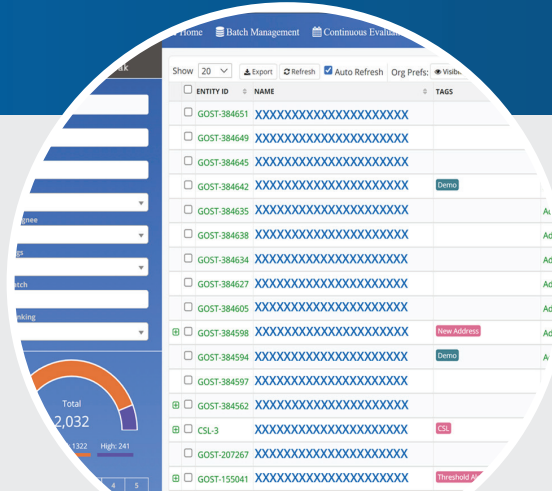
Home Batch Management Continuous Evalua

Show 20 Export Refresh Auto Refresh Org Prefs: Visib

| ENTITY ID | NAME | TAGS |
|---|---|---|
| GOST-384651 | XXXXXXXXXXXXXXXXXXXXX | |
| GOST-384649 | XXXXXXXXXXXXXXXXXXXXX | |
| GOST-384645 | XXXXXXXXXXXXXXXXXXXXX | |
| GOST-384642 | XXXXXXXXXXXXXXXXXXXXX | Demo |
| GOST-384635 | XXXXXXXXXXXXXXXXXXXXX | |
| GOST-384638 | XXXXXXXXXXXXXXXXXXXXX | |
| GOST-384634 | XXXXXXXXXXXXXXXXXXXXX | |
| GOST-384627 | XXXXXXXXXXXXXXXXXXXXX | |
| GOST-384605 | XXXXXXXXXXXXXXXXXXXXX | |
| GOST-384598 | XXXXXXXXXXXXXXXXXXXXX | New Address |
| GOST-384594 | XXXXXXXXXXXXXXXXXXXXX | Demo |
| GOST-384597 | XXXXXXXXXXXXXXXXXXXXX | |
| GOST-384562 | XXXXXXXXXXXXXXXXXXXXX | |
| CSL-3 | XXXXXXXXXXXXXXXXXXXXX | CSL |
| GOST-207267 | XXXXXXXXXXXXXXXXXXXXX | |
| GOST-155041 | XXXXXXXXXXXXXXXXXXXXX | Threshold A |

gnee
gs
atch
nking

Total
2,032
1322 High: 241

4 5